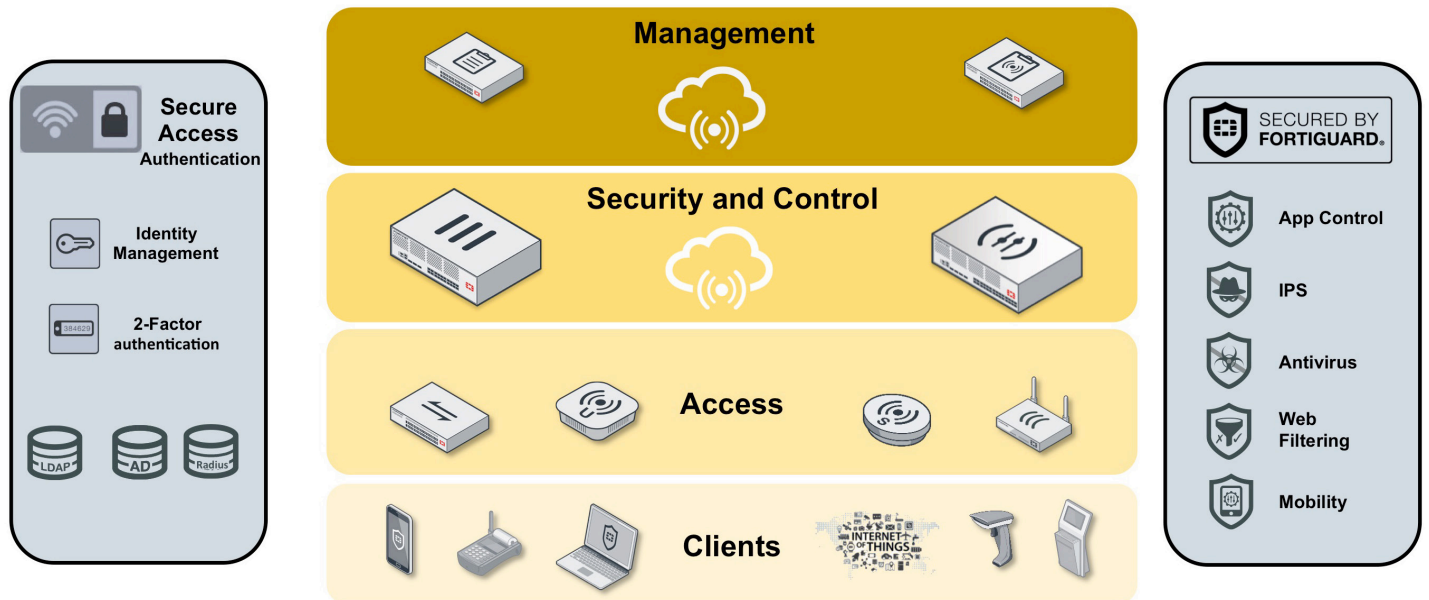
Secure Access
Authentication

Identity Management

384629

2-Factor authentication

LDAP
AD
Radius

Management

Security and Control

Access

Clients

INTERNET OF THINGS

SECURED BY FORTIGUARD®

App Control

IPS

Antivirus

Web Filtering

Mobility